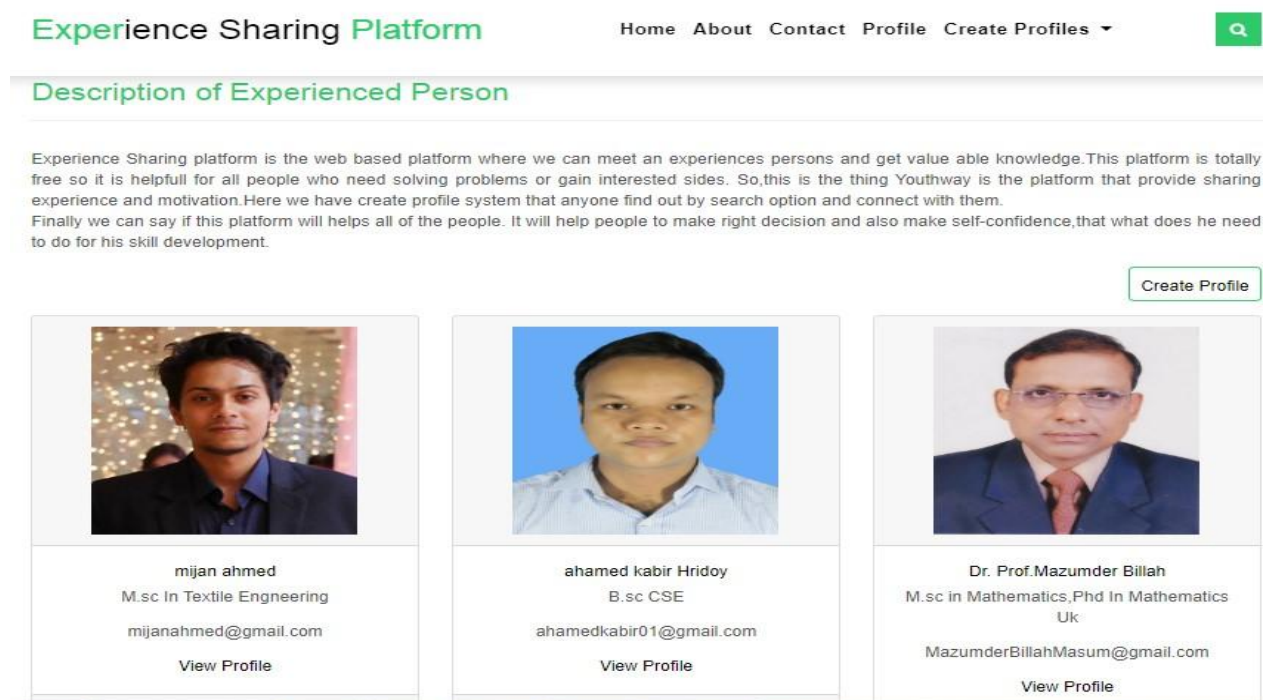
Experience Sharing Platform

Home About Contact Profile Create Profiles ▾

Description of Experienced Person

Experience Sharing platform is the web based platform where we can meet an experiences persons and get value able knowledge.This platform is totally free so it is helpfull for all people who need solving problems or gain interested sides. So,this is the thing Youthway is the platform that provide sharing experience and motivation.Here we have create profile system that anyone find out by search option and connect with them.
Finally we can say if this platform will helps all of the people. It will help people to make right decision and also make self-confidence,that what does he need to do for his skill development.

Create Profile

mijan ahmed
M.sc In Textile Engneering
mijanahmed@gmail.com
View Profile

ahamed kabir Hridoy
B.sc CSE
ahamedkabir01@gmail.com
View Profile

Dr. Prof.Mazumder Billah
M.sc in Mathematics,Phd In Mathematics Uk
MazumderBillahMasum@gmail.com
View Profile